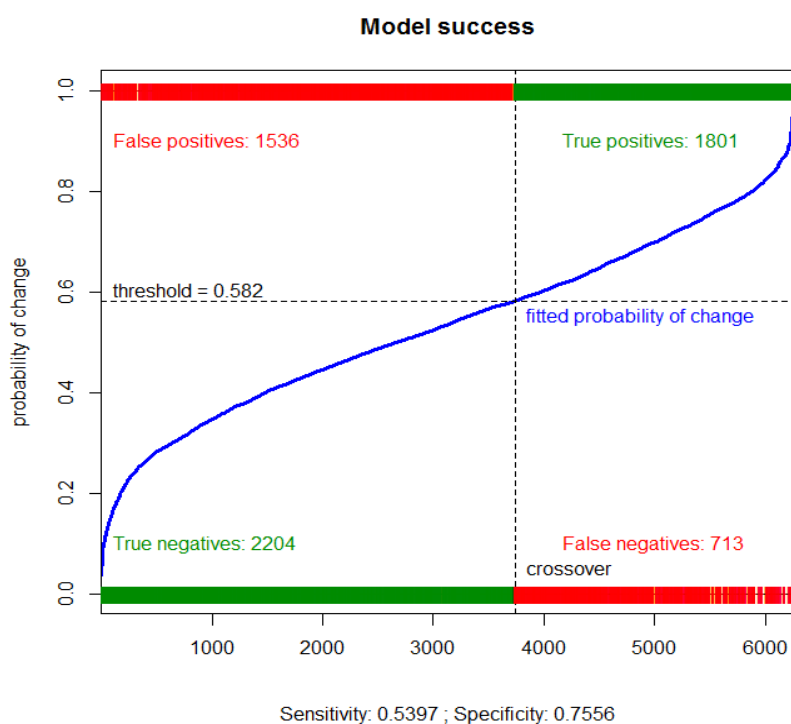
Model success

1.0
0.8
0.6
0.4
0.2
0.0

probability of change

False positives: 1536
True positives: 1801
threshold = 0.582
fitted probability of change
True negatives: 2204
False negatives: 713
crossover

1000 2000 3000 4000 5000 6000

Sensitivity: 0.5397 ; Specificity: 0.7556